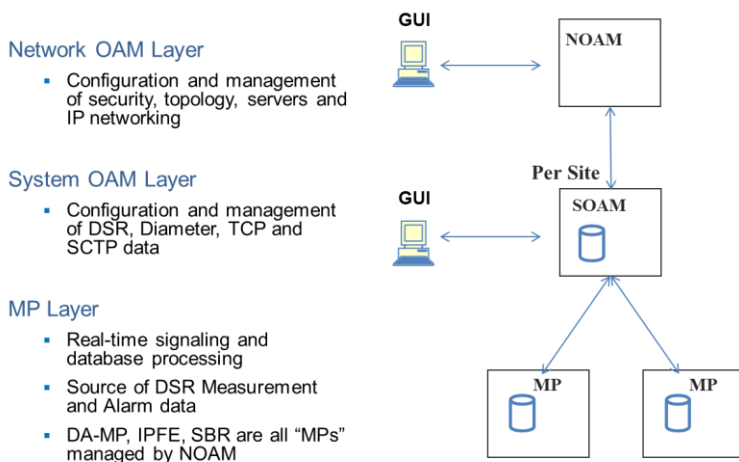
Network OAM Layer

- Configuration and management of security, topology, servers and IP networking

System OAM Layer

- Configuration and management of DSR, Diameter, TCP and SCTP data

MP Layer

- Real-time signaling and database processing
- Source of DSR Measurement and Alarm data
- DA-MP, IPFE, SBR are all "MPs" managed by NOAM

GUI

NOAM

Per Site

GUI

SOAM

MP

MP